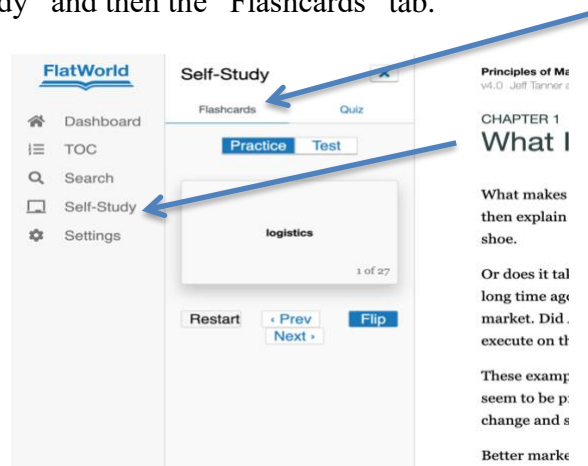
dy" and then the "Flashcards" tab.

FlatWorld

Dashboard

TOC

Search

Self-Study

Settings

Self-Study

Flashcards

Quiz

Practice

Test

logistics

1 of 27

Restart

‹ Prev

Next ›

Flip

Principles of Ma

v4.0 Jeff Tanner a

CHAPTER 1

What I

What makes

then explain

shoe.

Or does it tal

long time ago

market. Did

execute on th

These examp

seem to be p

change and s

Better marke